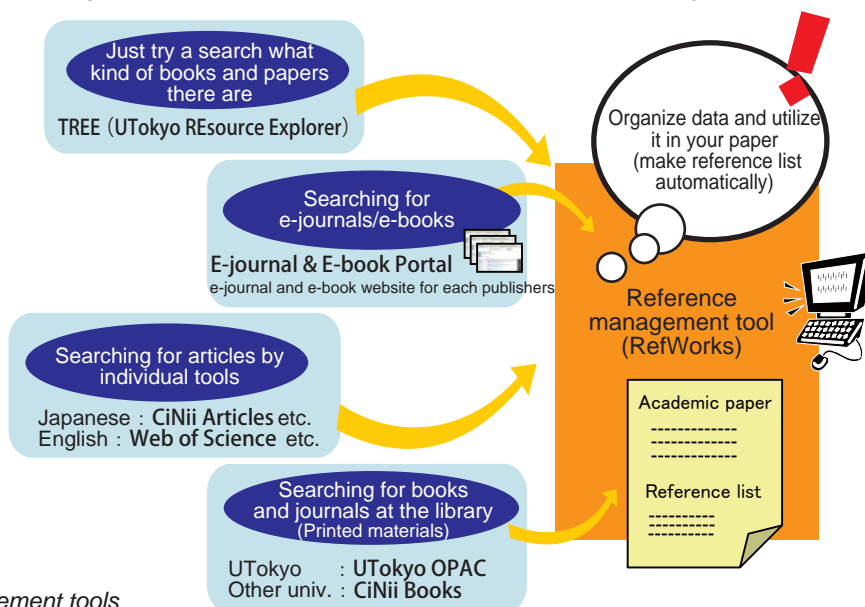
Just try a search what kind of books and papers there are

TREE（UTokyo REsource Explorer）

Searching for e-journals/e-books

E-journal & E-book Portal

e-journal and e-book website for each publishers

Searching for articles by individual tools

Japanese：CiNii Articles etc.
English：Web of Science etc.

Searching for books and journals at the library
(Printed materials)

UTokyo　：UTokyo OPAC
Other univ.：CiNii Books

Organize data and utilize it in your paper (make reference list automatically)

Reference management tool (RefWorks)

Academic paper

Reference list

ement tools